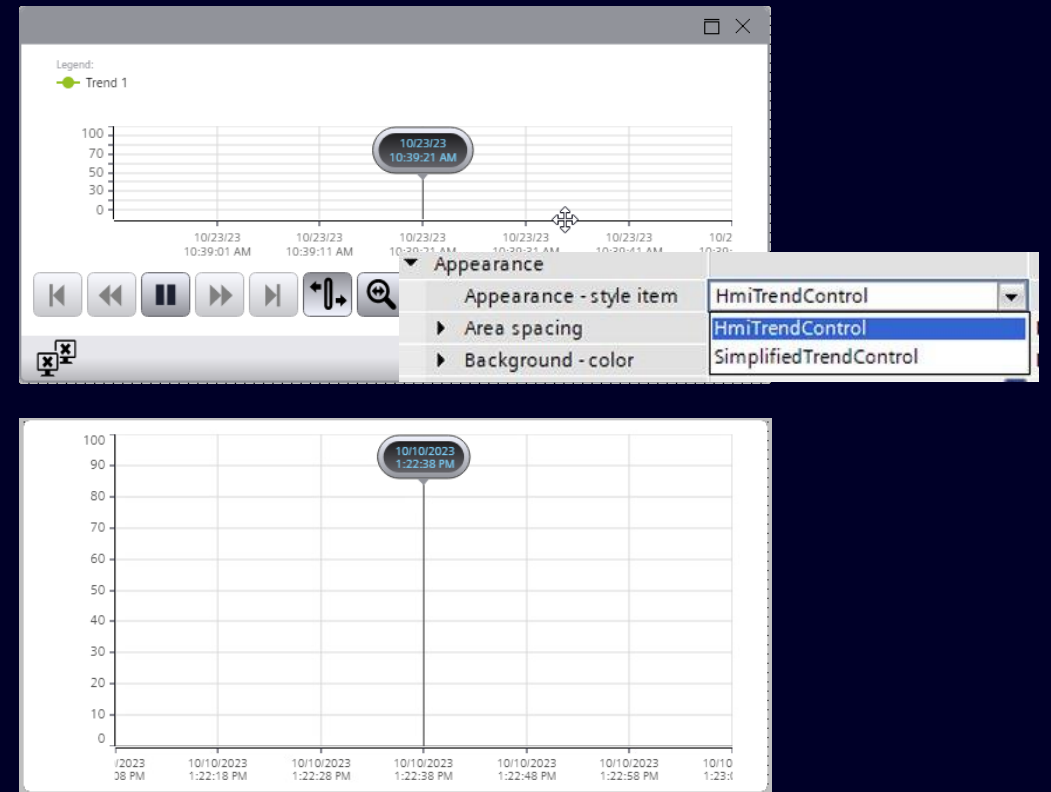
Legend:
Trend 1

100
70
50
30
0

10/23/23
10:39:21 AM

10/23/23
10:39:01 AM
10/23/23
10:39:11 AM
10/23/23
10:39:21 AM
10/23/23
10:39:31 AM
10/23/23
10:39:41 AM
10/2
10:3

Appearance
Appearance - style item
HmiTrendControl
HmiTrendControl
SimplifiedTrendControl
Area spacing
Background - color

100
90
80
70
60
50
40
30
20
10
0

10/10/2023
1:22:38 PM

/2023
08 PM
10/10/2023
1:22:18 PM
10/10/2023
1:22:28 PM
10/10/2023
1:22:38 PM
10/10/2023
1:22:48 PM
10/10/2023
1:22:58 PM
10/10
1:23: